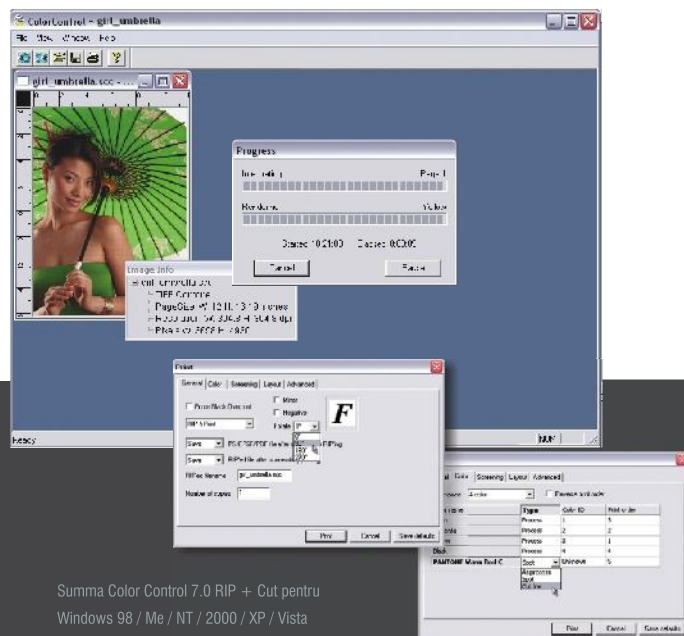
ColorControl - girl_umbrella
File View Window Help

girl_umbrella.scc

Progress
Interpreting Page 1
Rendering Yellow
Started 10:21:00 Elapsed 0:00:00
Cancel Pause

Image Info
girl_umbrella.scc
TIFF Combine
PageSize w: 12.11 h: 13.10 inches
Resolution w: 304.8 h: 304.8 dpi
Pixels w: 3688 h: 3990

Print
General Color Screening Layout Advanced
Print Black Overprint
Mirror
Negative
F
RIP & Print
Rotate
Save
Save
RIPed filename gir_umbrella.scc
Number of copies 1
Print Cancel Save defaults

Ready NUM

General Color Screening Layout Advanced
Process 4 color
Reverse print order
Type Color ID Print order
Process 1 1
Process 2 2
Process 3 3
Black Process 4 4
PANTONE Warm Red C Spot Unknown 5
Registration
Spot
Cut line
Print Cancel Save defaults

Summa Color Control 7.0 RIP + Cut pentru Windows 98 / Me / NT / 2000 / XP / Vista